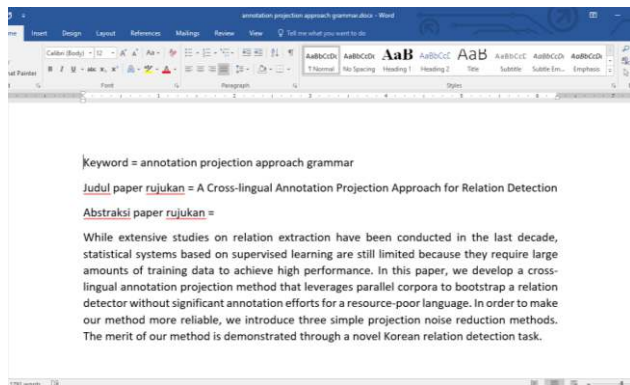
annotation projection approach grammar.docx - Word

Insert Design Layout References Mailings Review View Tell me what you want to do

Calibri (Body) 12

Font Paragraph Styles

AaBbCcDc ¶ Normal AaBbCcDc No Spacing AaB Heading 1 AaBbCcC Heading 2 AaB Title AaBbCcC Subtitle AaBbCcDc Subtle Em... AaBbCcDc Emphasis

Keyword = annotation projection approach grammar

Judul paper rujukan = A Cross-lingual Annotation Projection Approach for Relation Detection

Abstraksi paper rujukan =

While extensive studies on relation extraction have been conducted in the last decade, statistical systems based on supervised learning are still limited because they require large amounts of training data to achieve high performance. In this paper, we develop a cross-lingual annotation projection method that leverages parallel corpora to bootstrap a relation detector without significant annotation efforts for a resource-poor language. In order to make our method more reliable, we introduce three simple projection noise reduction methods. The merit of our method is demonstrated through a novel Korean relation detection task.

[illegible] words